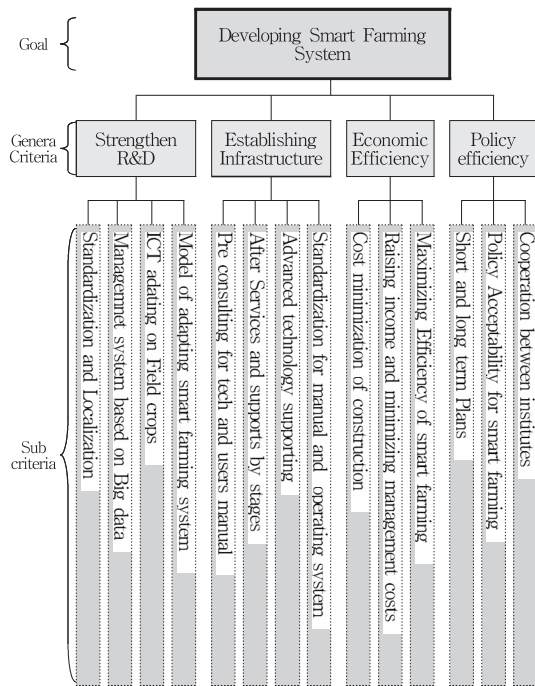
Goal

Developing Smart Farming System

Genera Criteria

Strengthen R&D

Establishing Infrastructure

Economic Efficiency

Policy efficiency

Sub criteria

Standardization and Localization

Managemnet system based on Big data

ICT adating on Field crops

Model of adapting smart farming system

Pre consulting for tech and users manual

After Services and supports by stages

Advanced technology supporting

Standardization for manual and operating system

Cost minimization of construction

Raising income and minimizing management costs

Maximizing Efficiency of smart farming

Short and long term Plans

Policy Acceptability for smart farming

Cooperation between institutes